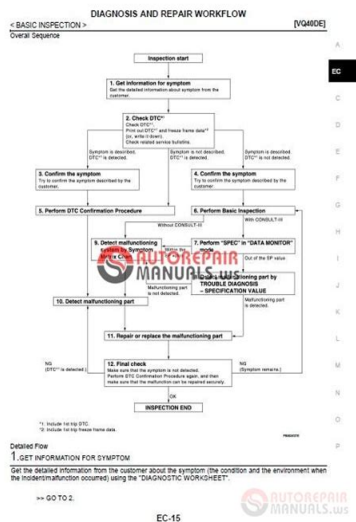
DIAGNOSIS AND REPAIR WORKFLOW

< BASIC INSPECTION > [VQ40DE]

Overall Sequence

EC

Inspection start

1. Get information for symptom
Get the detailed information about symptom from the customer.

2. Check DTC*1
Check DTC*1.
Print out DTC*1 and freeze frame data*2 (or, write it down).
Check related service bulletins.

Symptom is described. DTC*1 is detected.

Symptom is not described. DTC*1 is detected.

Symptom is described. DTC*1 is not detected.

3. Confirm the symptom
Try to confirm the symptom described by the customer.

4. Confirm the symptom
Try to confirm the symptom described by the customer.

5. Perform DTC Confirmation Procedure

6. Perform Basic Inspection

Without CONSULT-III

With CONSULT-III

9. Detect malfunctioning system by Symptom Matrix Chart

7. Perform "SPEC" in "DATA MONITOR" mode

Within the SP value

Out of the SP value

8. Detect malfunctioning part by TROUBLE DIAGNOSIS – SPECIFICATION VALUE

Malfunctioning part is detected.

Malfunctioning part is not detected.

Malfunctioning part is detected.

10. Detect malfunctioning part

11. Repair or replace the malfunctioning part

NG (DTC*1 is detected.)

12. Final check
Make sure that the symptom is not detected.
Perform DTC Confirmation Procedure again, and then make sure that the malfunction have been repaired securely.

NG (Symptom remains.)

OK

INSPECTION END

*1: Include 1st trip DTC.
*2: Include 1st trip freeze frame data.

Detailed Flow

1. GET INFORMATION FOR SYMPTOM

Get the detailed information from the customer about the symptom (the condition and the environment when the incident/malfunction occurred) using the "DIAGNOSTIC WORKSHEET".

>> GO TO 2.

EC-15

AUTOREPAIR MANUALS.WS

AUTOREPAIR MANUALS.WS